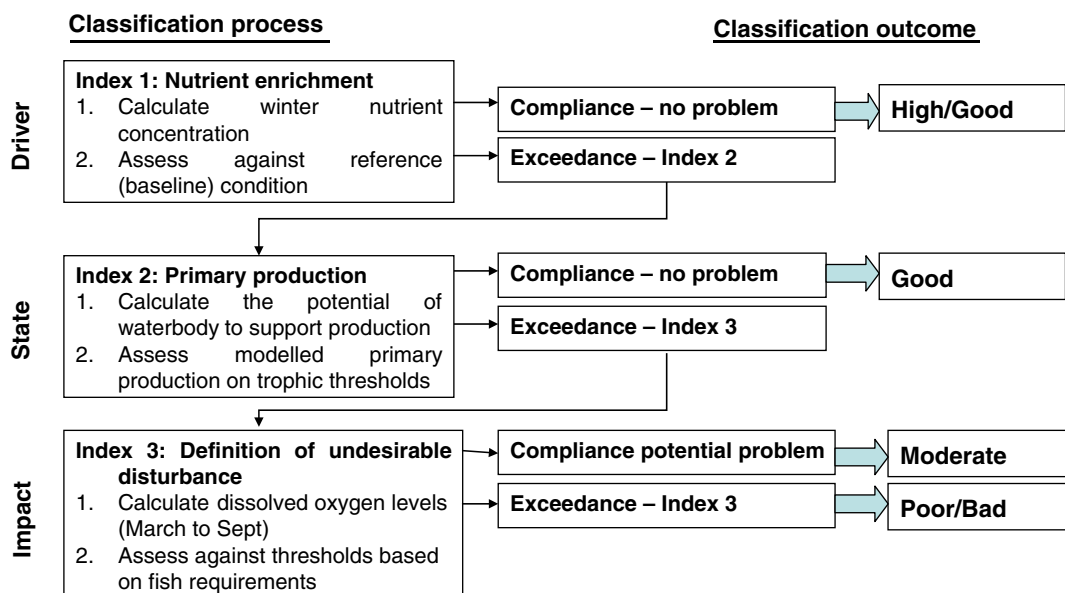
Classification process

Classification outcome

Driver

Index 1: Nutrient enrichment
1. Calculate winter nutrient concentration
2. Assess against reference (baseline) condition

Compliance – no problem

High/Good

Exceedance – Index 2

State

Index 2: Primary production
1. Calculate the potential of waterbody to support production
2. Assess modelled primary production on trophic thresholds

Compliance – no problem

Good

Exceedance – Index 3

Impact

Index 3: Definition of undesirable disturbance
1. Calculate dissolved oxygen levels (March to Sept)
2. Assess against thresholds based on fish requirements

Compliance potential problem

Moderate

Exceedance – Index 3

Poor/Bad